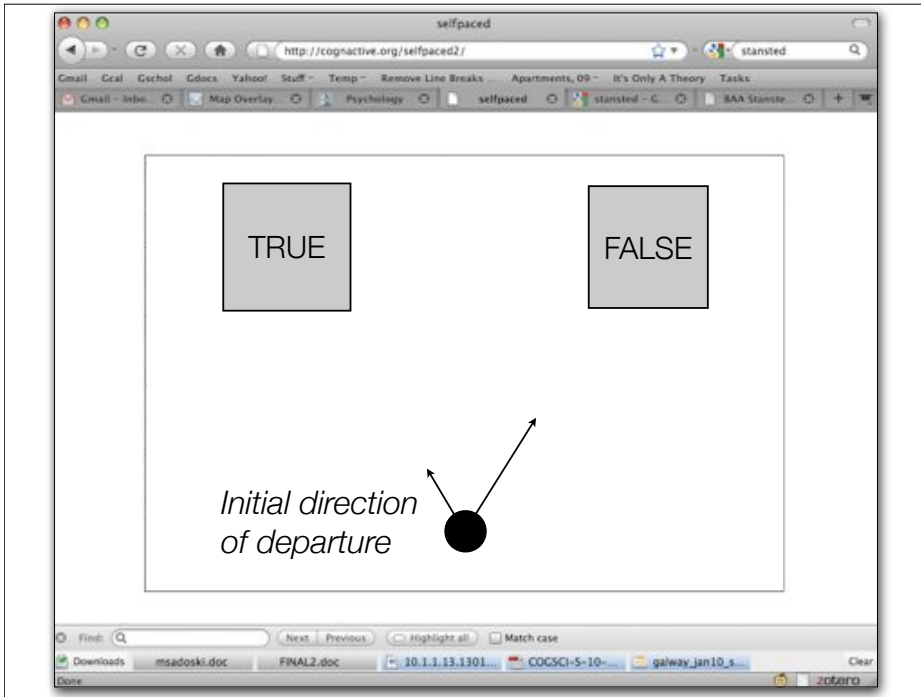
selfpaced

http://cognactive.org/selfpaced2/

stansted

Gmail Gcal Gschol Gdocs Yahoo! Stuff Temp Remove Line Breaks ... Apartments, 09 It's Only A Theory Tasks

Gmail - Inbo... Map Overlay... Psychology selfpaced stansted - G... BAA Stanste...

TRUE

FALSE

Initial direction of departure

Find: Next Previous Highlight all Match case

Downloads msadoski.doc FINAL2.doc 10.1.1.13.1301... COGSCI-S-10-... galway_jan10_s... Clear

Done zotero